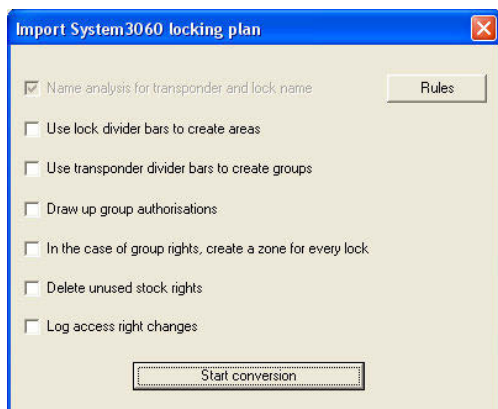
Import System3060 locking plan

Name analysis for transponder and lock name

Rules

Use lock divider bars to create areas

Use transponder divider bars to create groups

Draw up group authorisations

In the case of group rights, create a zone for every lock

Delete unused stock rights

Log access right changes

Start conversion